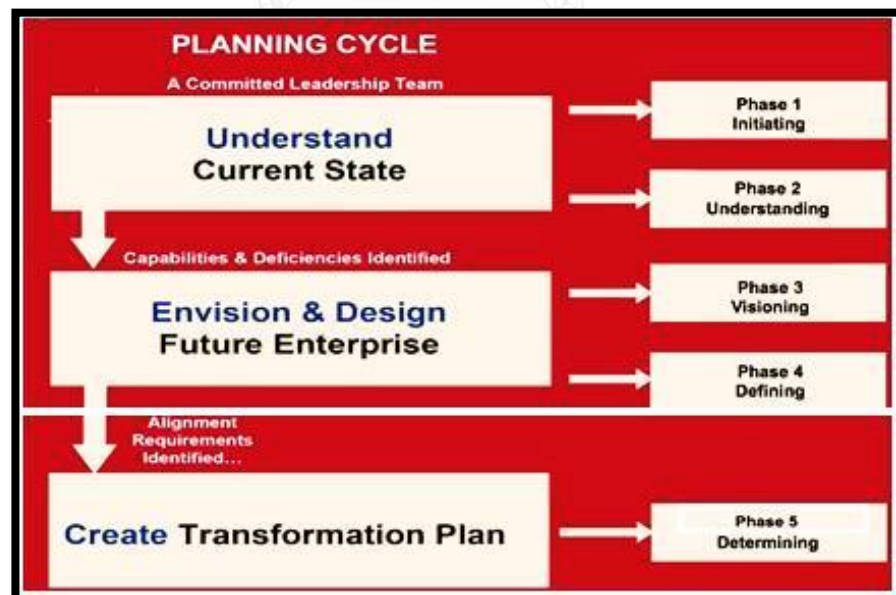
PLANNING CYCLE

A Committed Leadership Team

Understand
Current State

Phase 1
Initiating

Phase 2
Understanding

Capabilities & Deficiencies Identified

Envision & Design
Future Enterprise

Phase 3
Visioning

Phase 4
Defining

Alignment
Requirements
Identified...

Create Transformation Plan

Phase 5
Determining